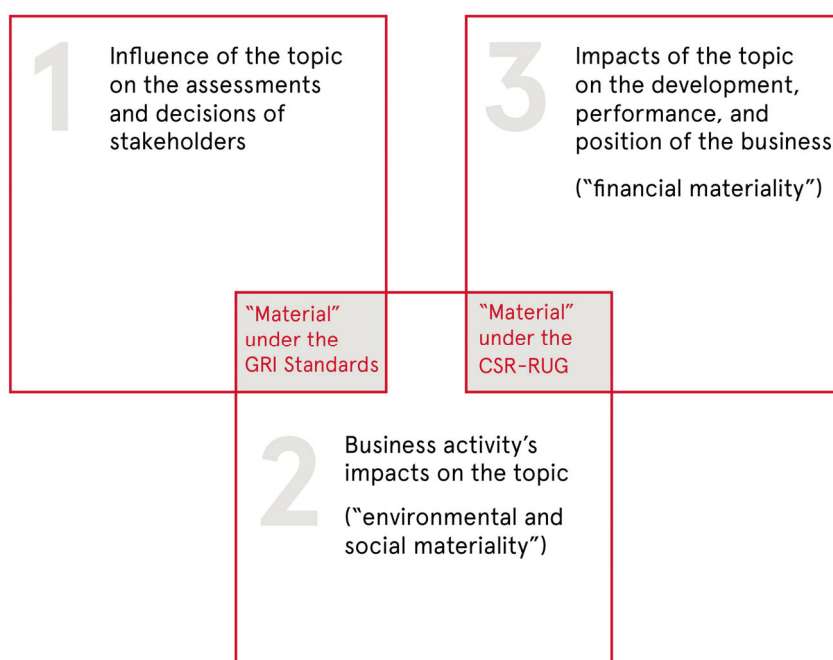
1

Influence of the topic on the assessments and decisions of stakeholders

3

Impacts of the topic on the development, performance, and position of the business

("financial materiality")

"Material" under the GRI Standards

"Material" under the CSR-RUG

2

Business activity's impacts on the topic

("environmental and social materiality")